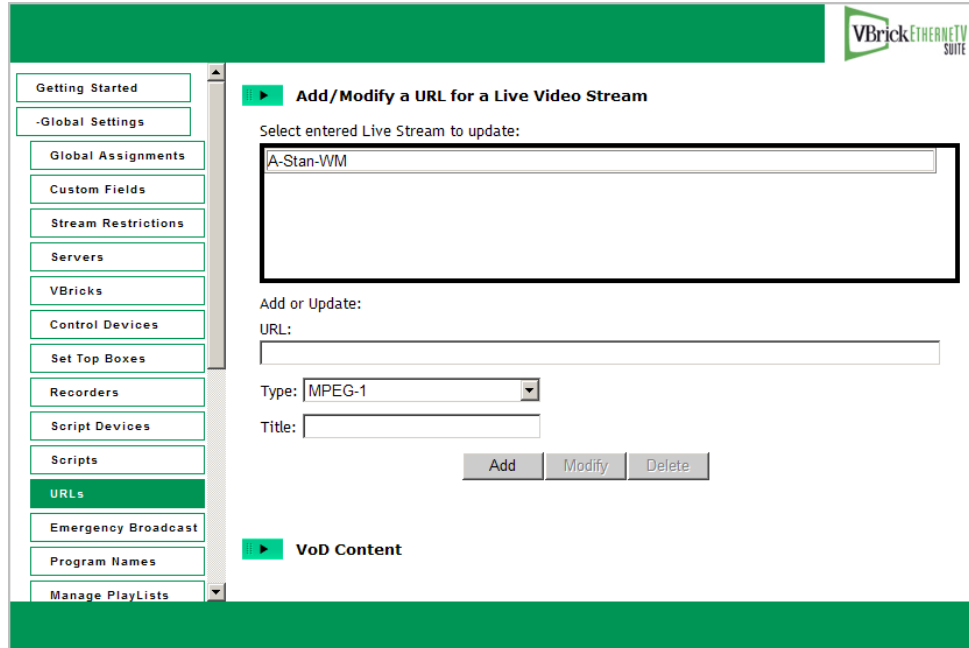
VBrick ETHERNETV SUITE

Getting Started
-Global Settings
Global Assignments
Custom Fields
Stream Restrictions
Servers
VBricks
Control Devices
Set Top Boxes
Recorders
Script Devices
Scripts
URLs
Emergency Broadcast
Program Names
Manage PlayLists

Add/Modify a URL for a Live Video Stream

Select entered Live Stream to update:

A-Stan-WM

Add or Update:

URL:

Type: MPEG-1

Title:

Add Modify Delete

VoD Content